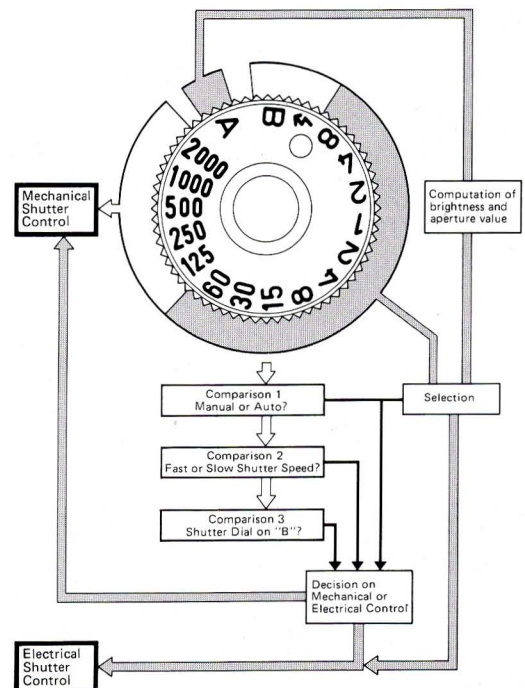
Mechanical Shutter Control

A
B
f
8
4
2
1
2
4
8
15
30
60
125
250
500
1000
2000

Computation of brightness and aperture value

Comparison 1
Manual or Auto?

Selection

Comparison 2
Fast or Slow Shutter Speed?

Comparison 3
Shutter Dial on "B"?

Decision on Mechanical or Electrical Control

Electrical Shutter Control